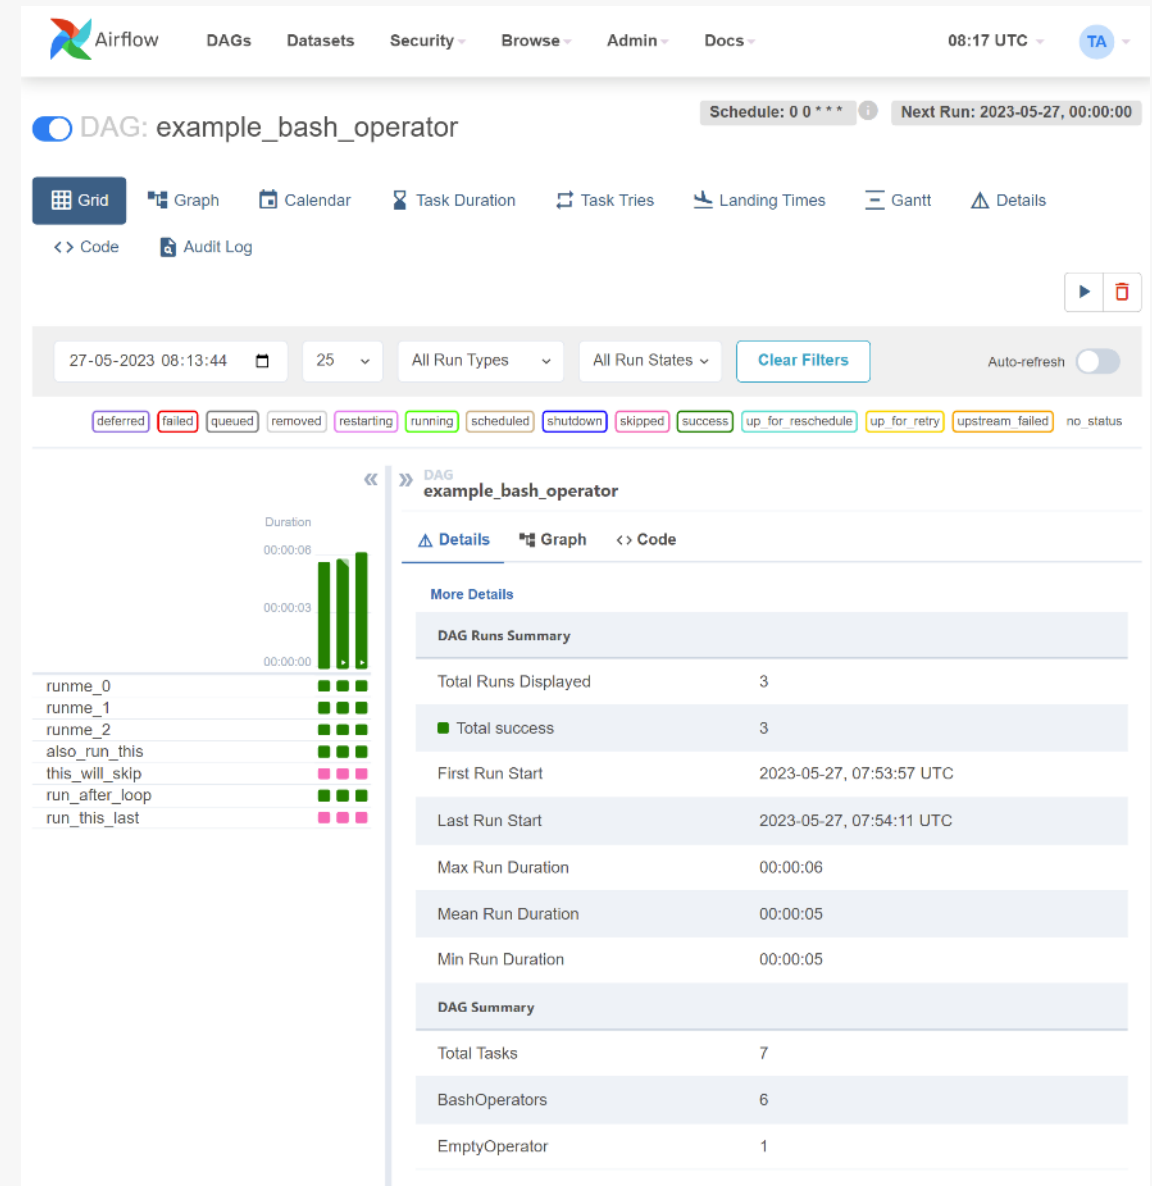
Airflow DAGs Datasets Security Browse Admin Docs 08:17 UTC TA

DAG: example_bash_operator

Schedule: 0 0 * * * Next Run: 2023-05-27, 00:00:00

Grid Graph Calendar Task Duration Task Tries Landing Times Gantt Details

Code Audit Log

27-05-2023 08:13:44 25 All Run Types All Run States Clear Filters Auto-refresh

deferred failed queued removed restarting running scheduled shutdown skipped success up_for_reschedule up_for_retry upstream_failed no_status

Duration
00:00:06
00:00:03
00:00:00

runme_0
runme_1
runme_2
also_run_this
this_will_skip
run_after_loop
run_this_last

DAG
example_bash_operator

Details Graph Code

More Details

| DAG Runs Summary | |
|---|---|
| Total Runs Displayed | 3 |
| Total success | 3 |
| First Run Start | 2023-05-27, 07:53:57 UTC |
| Last Run Start | 2023-05-27, 07:54:11 UTC |
| Max Run Duration | 00:00:06 |
| Mean Run Duration | 00:00:05 |
| Min Run Duration | 00:00:05 |
| DAG Summary | |
| Total Tasks | 7 |
| BashOperators | 6 |
| EmptyOperator | 1 |